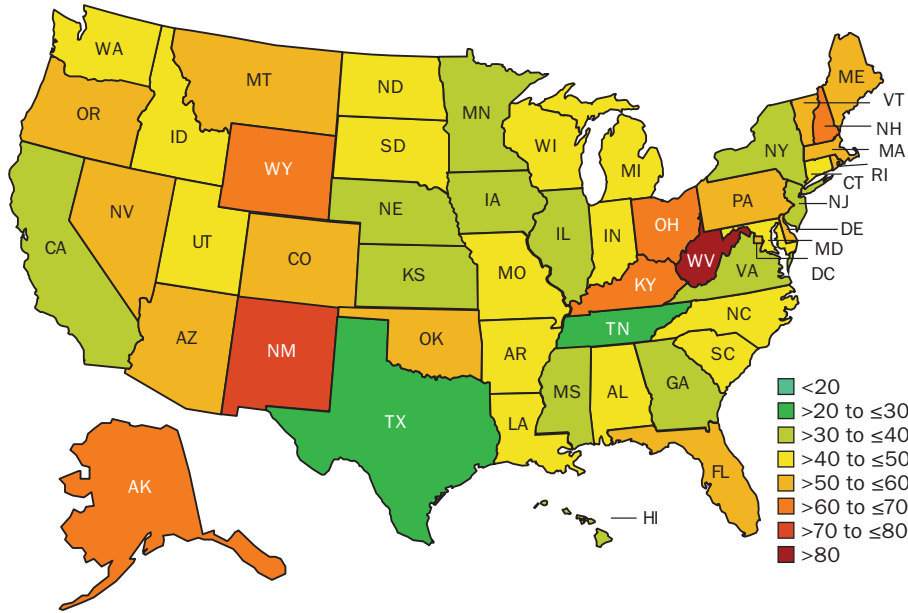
WA
MT
ND
MN
ME
VT
OR
ID
SD
WI
NH
MA
WY
NY
MI
RI
CT
NV
NE
IA
PA
NJ
CA
UT
CO
IL
IN
OH
DE
WV
MD
KS
MO
VA
DC
KY
NC
TN
AZ
NM
OK
AR
SC
GA
MS
AL
TX
LA
FL
AK
HI
<20
>20 to ≤30
>30 to ≤40
>40 to ≤50
>50 to ≤60
>60 to ≤70
>70 to ≤80
>80